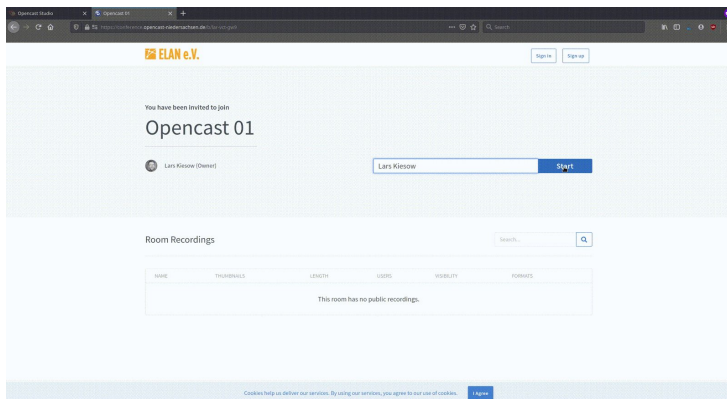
Opencast Studio | Opencast 01 | +

https://conference.opencast-niedersachsen.de/b/lar-xxt-gw4 | Search

ELAN e.V.

Sign in | Sign up

You have been invited to join

Opencast 01

Lars Kiesow (Owner)

Lars Kiesow

Start

Room Recordings

Search...

| NAME | THUMBNAILS | LENGTH | USERS | VISIBILITY | FORMATS |
|---|---|---|---|---|---|
| This room has no public recordings. | | | | | |

Cookies help us deliver our services. By using our services, you agree to our use of cookies. I Agree